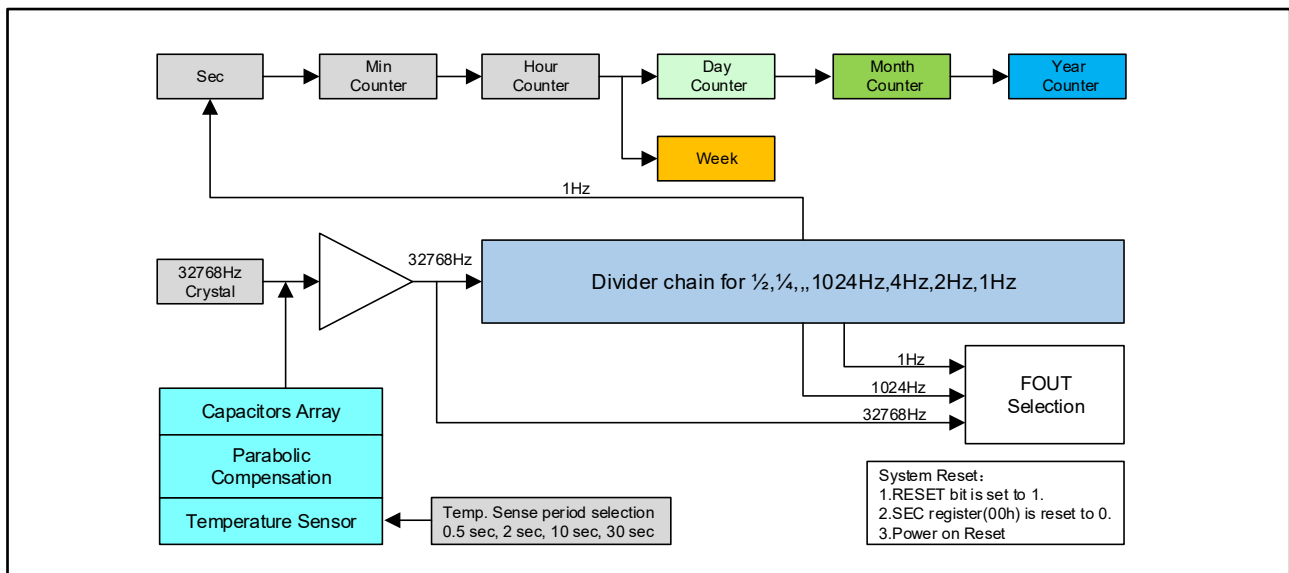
Sec

Min Counter

Hour Counter

Day Counter

Month Counter

Year Counter

Week

1Hz

32768Hz Crystal

32768Hz

Divider chain for ½,¼,,,1024Hz,4Hz,2Hz,1Hz

1Hz

1024Hz

32768Hz

FOUT Selection

Capacitors Array

Parabolic Compensation

Temperature Sensor

Temp. Sense period selection
0.5 sec, 2 sec, 10 sec, 30 sec

System Reset：
1.RESET bit is set to 1.
2.SEC register(00h) is reset to 0.
3.Power on Reset